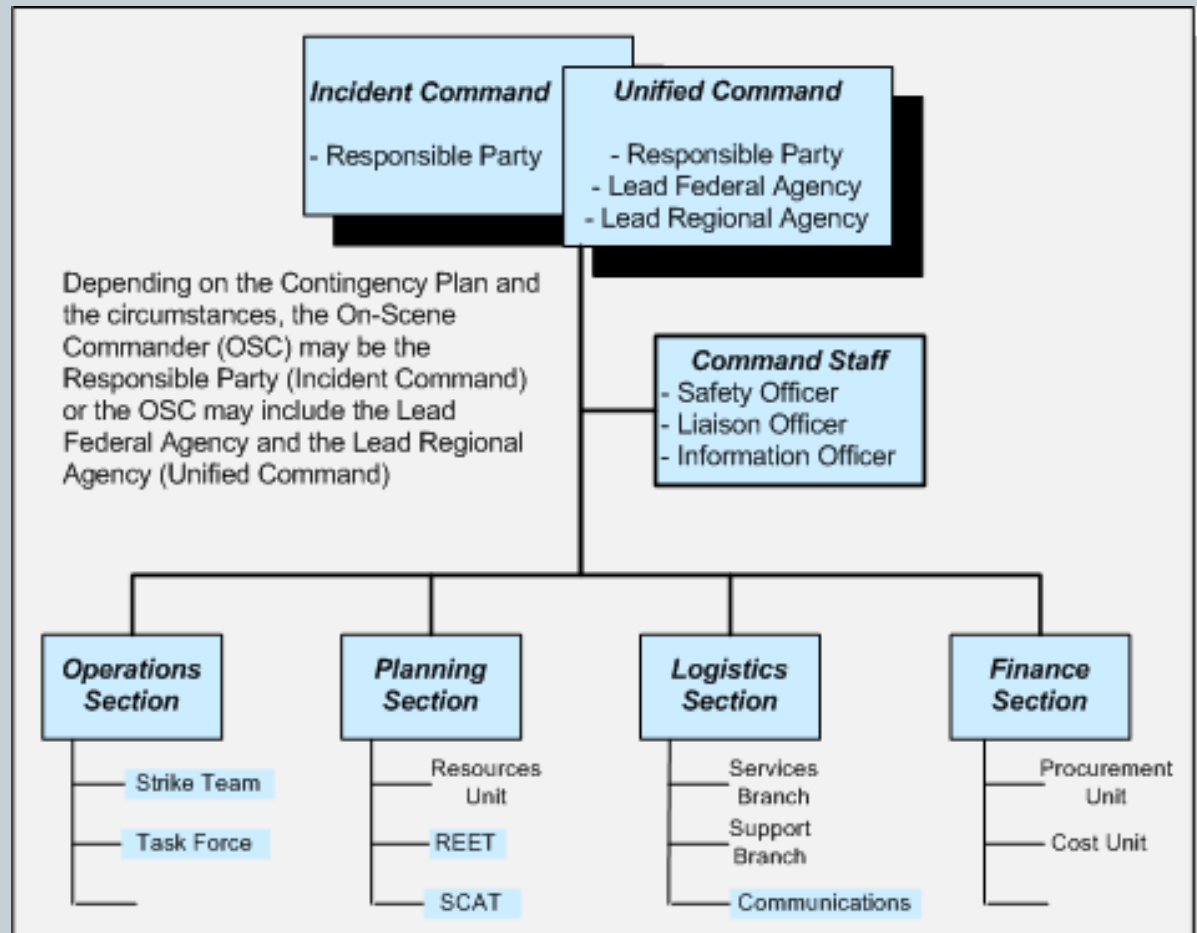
Incident Command

- Responsible Party

Unified Command

- Responsible Party
- Lead Federal Agency
- Lead Regional Agency

Depending on the Contingency Plan and the circumstances, the On-Scene Commander (OSC) may be the Responsible Party (Incident Command) or the OSC may include the Lead Federal Agency and the Lead Regional Agency (Unified Command)

Command Staff
- Safety Officer
- Liaison Officer
- Information Officer

Operations Section

Strike Team

Task Force

Planning Section

Resources Unit

REET

SCAT

Logistics Section

Services Branch

Support Branch

Communications

Finance Section

Procurement Unit

Cost Unit